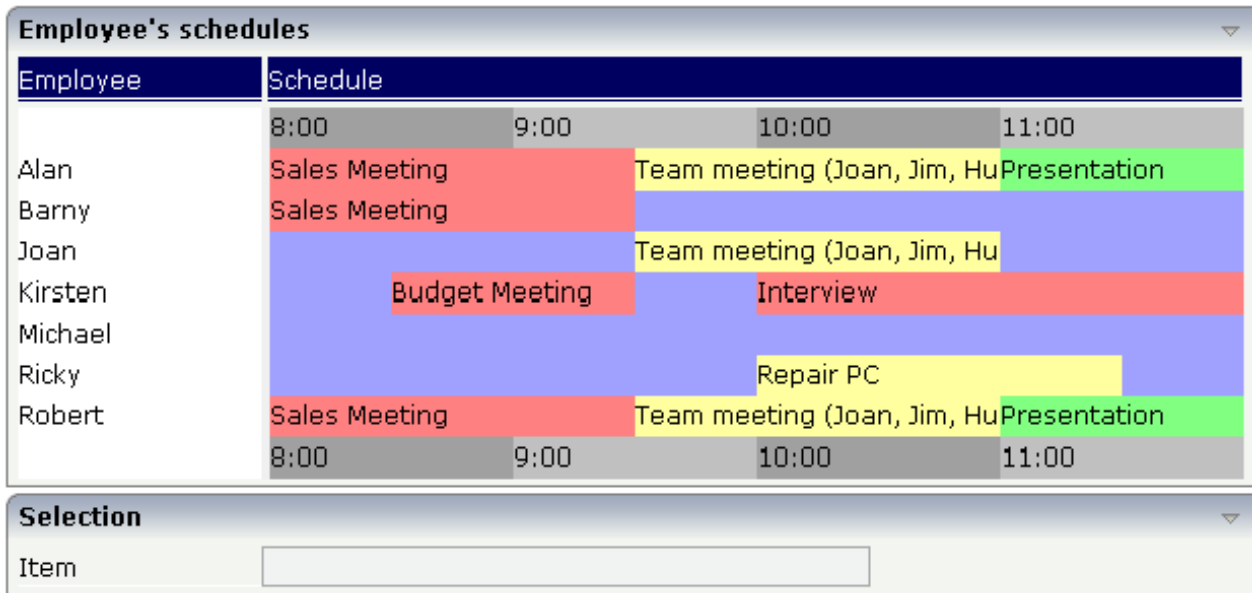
Employee's schedules

| Employee | Schedule |
|---|---|
| | 8:00 9:00 10:00 11:00 |
| Alan | Sales Meeting / Team meeting (Joan, Jim, Hu / Presentation |
| Barny | Sales Meeting |
| Joan | Team meeting (Joan, Jim, Hu |
| Kirsten | Budget Meeting / Interview |
| Michael | |
| Ricky | Repair PC |
| Robert | Sales Meeting / Team meeting (Joan, Jim, Hu / Presentation |
| | 8:00 9:00 10:00 11:00 |

Selection

Item